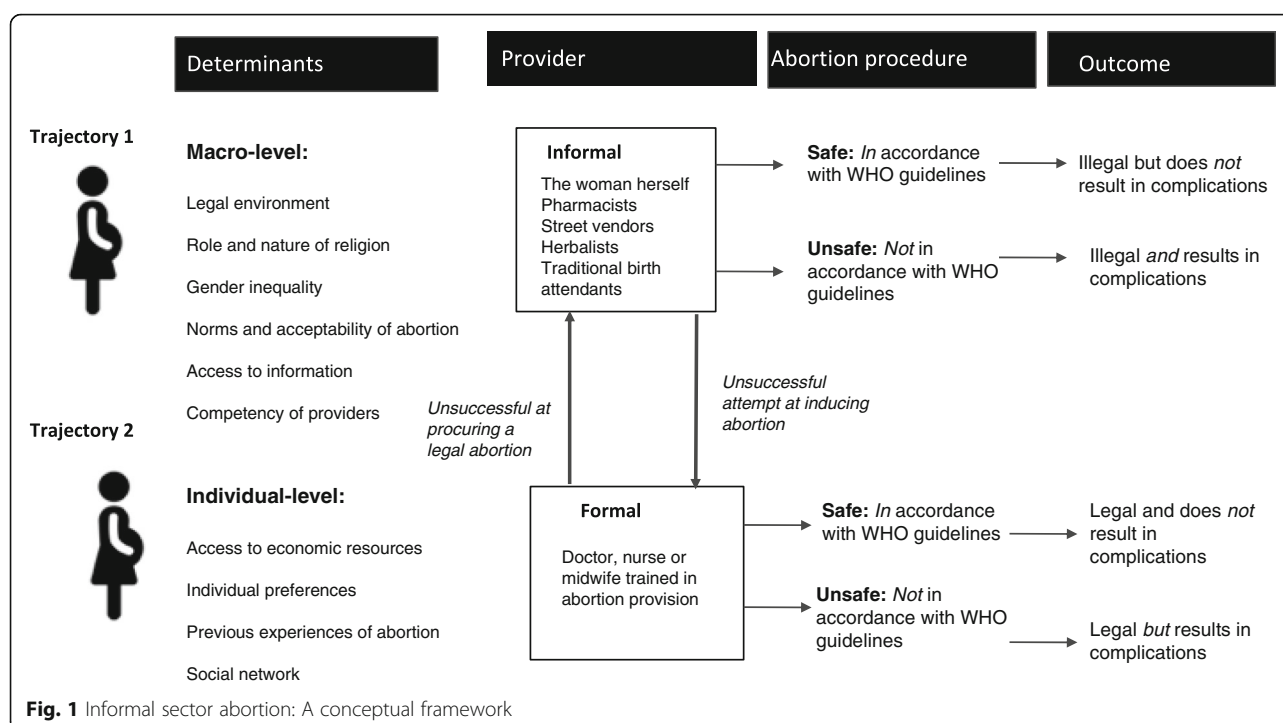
Determinants

Provider

Abortion procedure

Outcome

Trajectory 1

Macro-level:

Legal environment

Role and nature of religion

Gender inequality

Norms and acceptability of abortion

Access to information

Competency of providers

Trajectory 2

Individual-level:

Access to economic resources

Individual preferences

Previous experiences of abortion

Social network

Informal

The woman herself
Pharmacists
Street vendors
Herbalists
Traditional birth attendants

Safe: In accordance with WHO guidelines

Illegal but does not result in complications

Unsafe: Not in accordance with WHO guidelines

Illegal and results in complications

Unsuccessful at procuring a legal abortion

Unsuccessful attempt at inducing abortion

Formal

Doctor, nurse or midwife trained in abortion provision

Safe: In accordance with WHO guidelines

Legal and does not result in complications

Unsafe: Not in accordance with WHO guidelines

Legal but results in complications

Fig. 1 Informal sector abortion: A conceptual framework